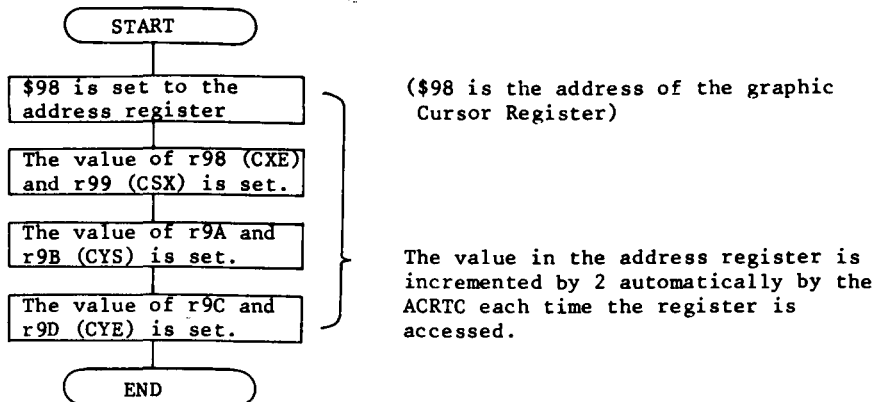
START

$98 is set to the address register

The value of r98 (CXE) and r99 (CSX) is set.

The value of r9A and r9B (CYS) is set.

The value of r9C and r9D (CYE) is set.

END

($98 is the address of the graphic Cursor Register)

The value in the address register is incremented by 2 automatically by the ACRTC each time the register is accessed.